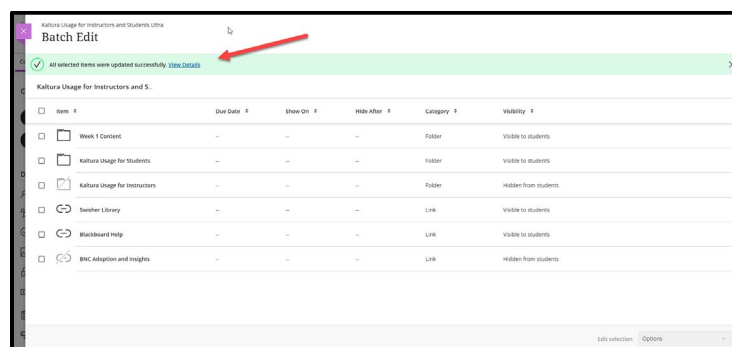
Kaltura Usage for Instructors and Students Ultra

Batch Edit

All selected items were updated successfully. View Details

Kaltura Usage for Instructors and S..

| Item | Due Date | Show On | Hide After | Category | Visibility |
|---|---|---|---|---|---|
| Week 1 Content | -- | -- | -- | Folder | Visible to students |
| Kaltura Usage for Students | -- | -- | -- | Folder | Visible to students |
| Kaltura Usage for Instructors | -- | -- | -- | Folder | Hidden from students |
| Swisher Library | -- | -- | -- | Link | Visible to students |
| Blackboard Help | -- | -- | -- | Link | Visible to students |
| BNC Adoption and Insights | -- | -- | -- | Link | Hidden from students |

Edit selection Options